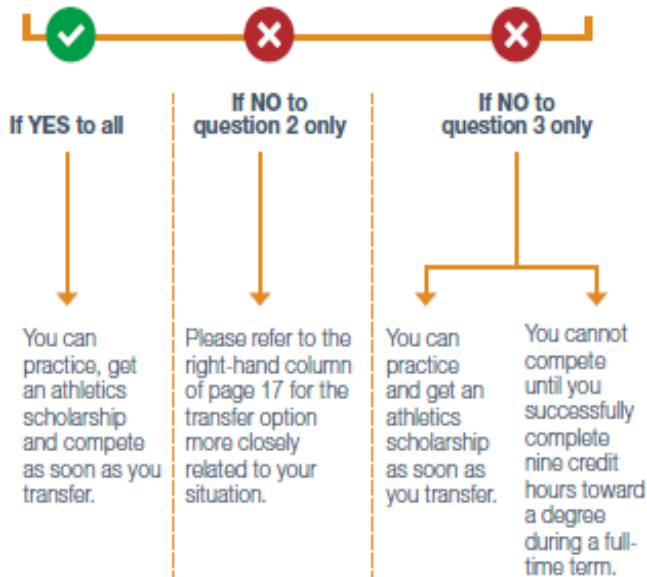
If YES to all

You can practice, get an athletics scholarship and compete as soon as you transfer.

If NO to question 2 only

Please refer to the right-hand column of page 17 for the transfer option more closely related to your situation.

If NO to question 3 only

You can practice and get an athletics scholarship as soon as you transfer.

You cannot compete until you successfully complete nine credit hours toward a degree during a full-time term.